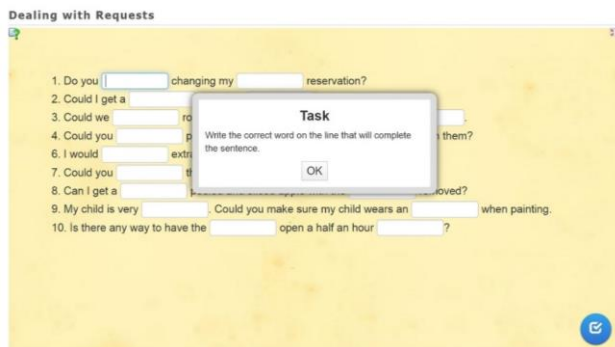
Dealing with Requests

1. Do you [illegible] changing my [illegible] reservation?
2. Could I get a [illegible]
3. Could we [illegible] ro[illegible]
4. Could you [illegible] p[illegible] them?
6. I would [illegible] extr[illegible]
7. Could you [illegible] th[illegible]
8. Can I get a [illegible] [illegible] oved?
9. My child is very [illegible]. Could you make sure my child wears an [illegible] when painting.
10. Is there any way to have the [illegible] open a half an hour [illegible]?

Task
Write the correct word on the line that will complete the sentence.
OK